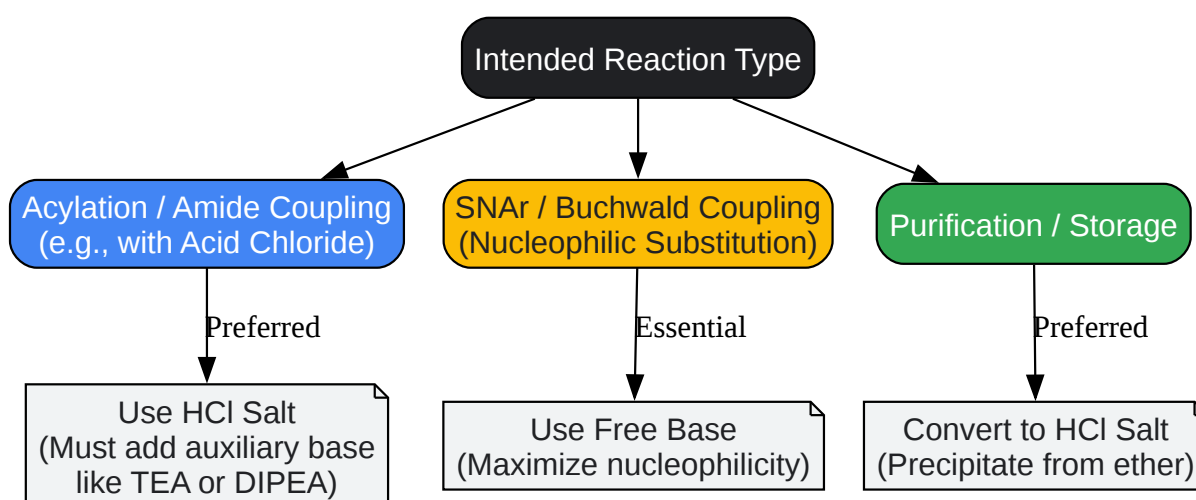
Intended Reaction Type

Acylation / Amide Coupling (e.g., with Acid Chloride)

SNAr / Buchwald Coupling (Nucleophilic Substitution)

Purification / Storage

Preferred

Essential

Preferred

Use HCl Salt (Must add auxiliary base like TEA or DIPEA)

Use Free Base (Maximize nucleophilicity)

Convert to HCl Salt (Precipitate from ether)